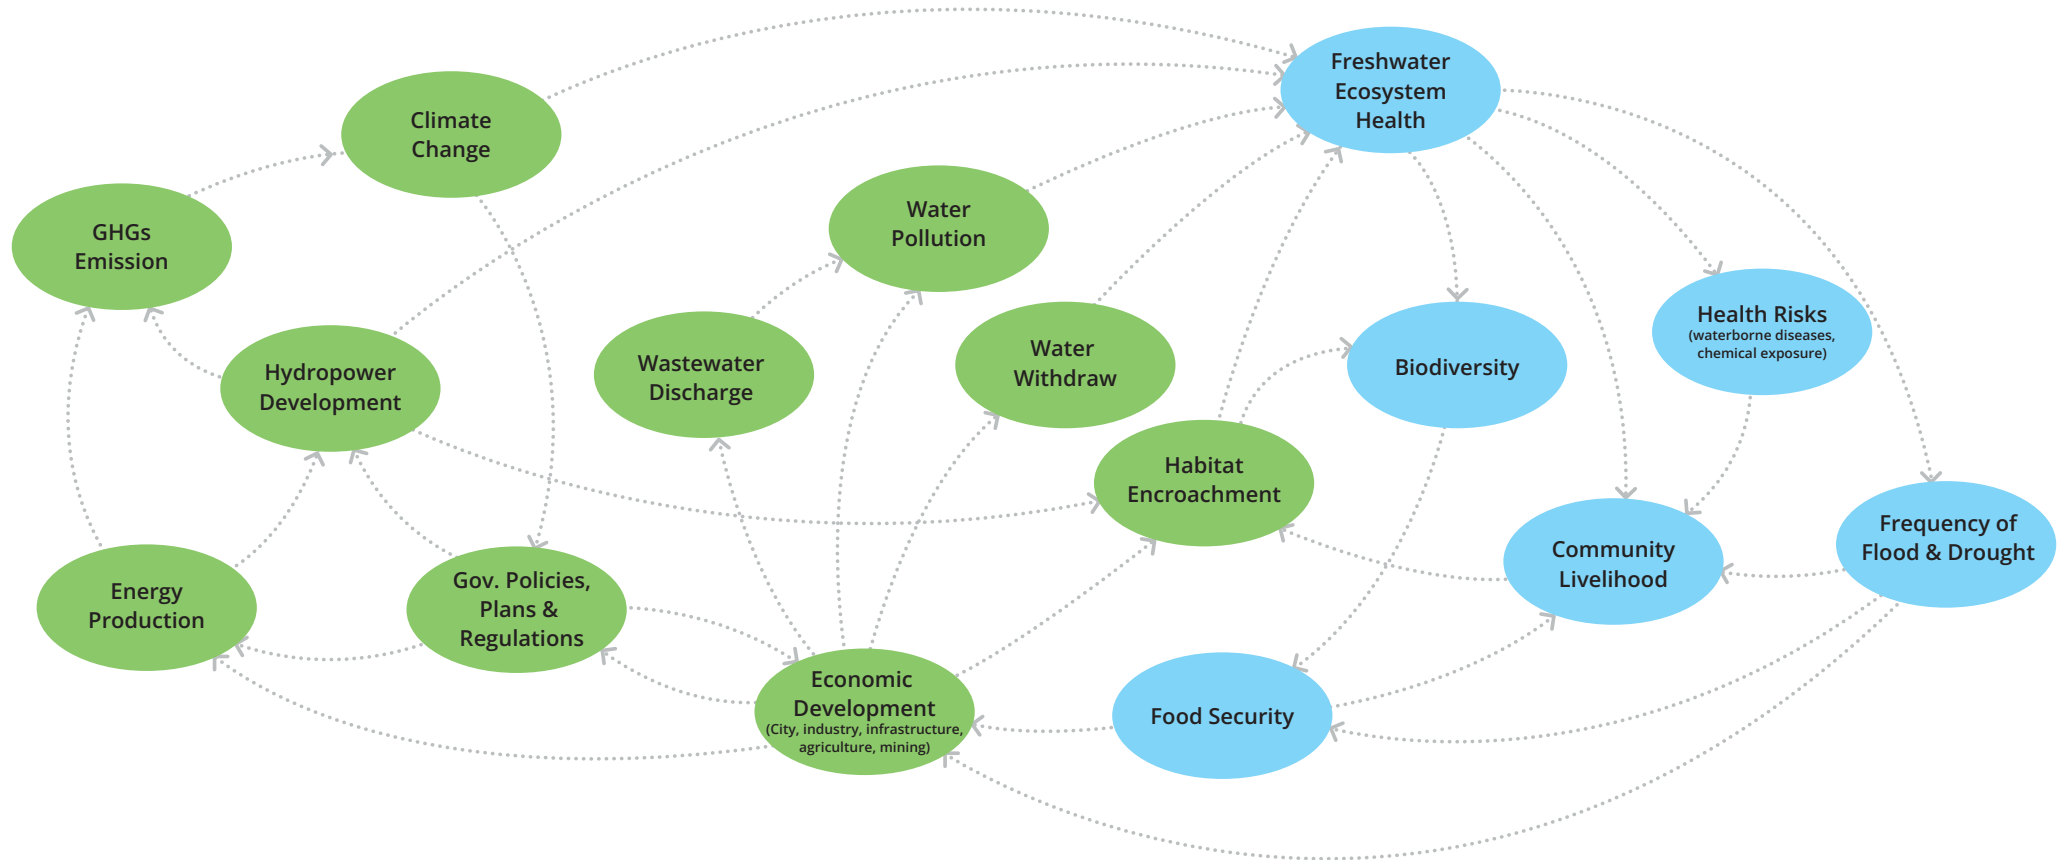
Freshwater Ecosystem Health

Climate Change

GHGs Emission

Water Pollution

Hydropower Development

Wastewater Discharge

Water Withdraw

Biodiversity

Health Risks
(waterborne diseases, chemical exposure)

Habitat Encroachment

Community Livelihood

Frequency of Flood & Drought

Energy Production

Gov. Policies, Plans & Regulations

Economic Development
(City, industry, infrastructure, agriculture, mining)

Food Security